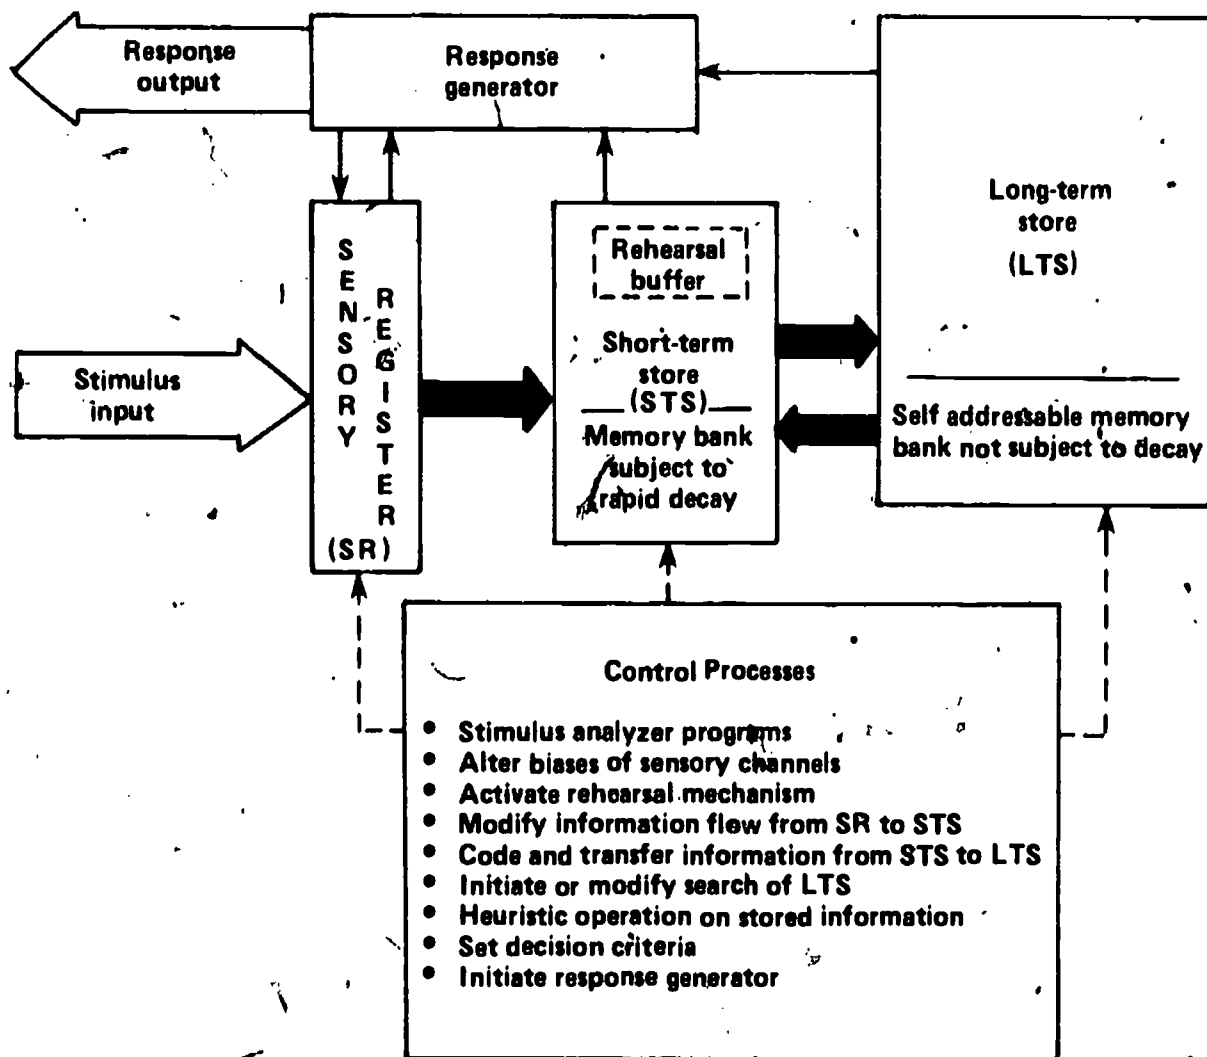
Response output

Response generator

Long-term store (LTS)

Self addressable memory bank not subject to decay

SENSORY REGISTER (SR)

Rehearsal buffer

Short-term store (STS)

Memory bank subject to rapid decay

Stimulus input

Control Processes

- Stimulus analyzer programs
- Alter biases of sensory channels
- Activate rehearsal mechanism
- Modify information flow from SR to STS
- Code and transfer information from STS to LTS
- Initiate or modify search of LTS
- Heuristic operation on stored information
- Set decision criteria
- Initiate response generator